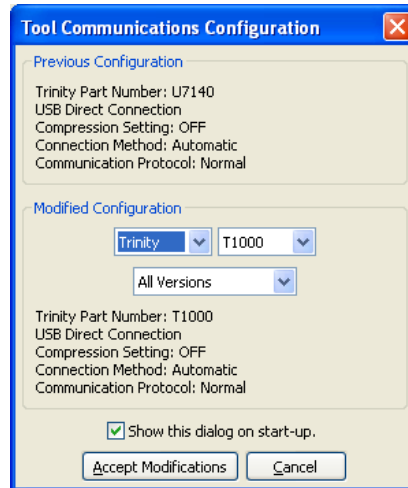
Tool Communications Configuration

Previous Configuration

Trinity Part Number: U7140
USB Direct Connection
Compression Setting: OFF
Connection Method: Automatic
Communication Protocol: Normal

Modified Configuration

Trinity
T1000
All Versions

Trinity Part Number: T1000
USB Direct Connection
Compression Setting: OFF
Connection Method: Automatic
Communication Protocol: Normal

Show this dialog on start-up.

Accept Modifications
Cancel